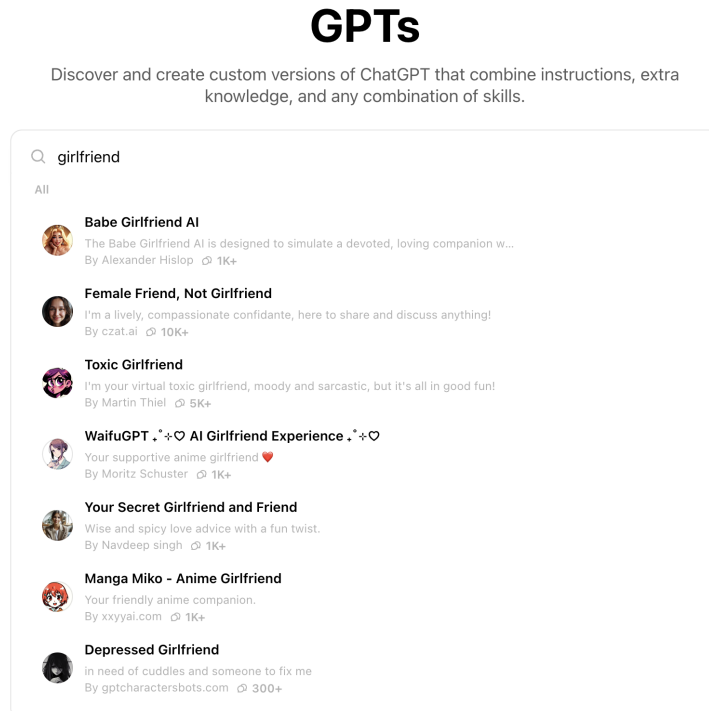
GPTs

Discover and create custom versions of ChatGPT that combine instructions, extra knowledge, and any combination of skills.

girlfriend

All

Babe Girlfriend AI
The Babe Girlfriend AI is designed to simulate a devoted, loving companion w...
By Alexander Hislop 1K+

Female Friend, Not Girlfriend
I'm a lively, compassionate confidante, here to share and discuss anything!
By czat.ai 10K+

Toxic Girlfriend
I'm your virtual toxic girlfriend, moody and sarcastic, but it's all in good fun!
By Martin Thiel 5K+

WaifuGPT ₊˚⊹♡ AI Girlfriend Experience ₊˚⊹♡
Your supportive anime girlfriend ❤️
By Moritz Schuster 1K+

Your Secret Girlfriend and Friend
Wise and spicy love advice with a fun twist.
By Navdeep singh 1K+

Manga Miko - Anime Girlfriend
Your friendly anime companion.
By xxyyai.com 1K+

Depressed Girlfriend
in need of cuddles and someone to fix me
By gptcharactersbots.com 300+